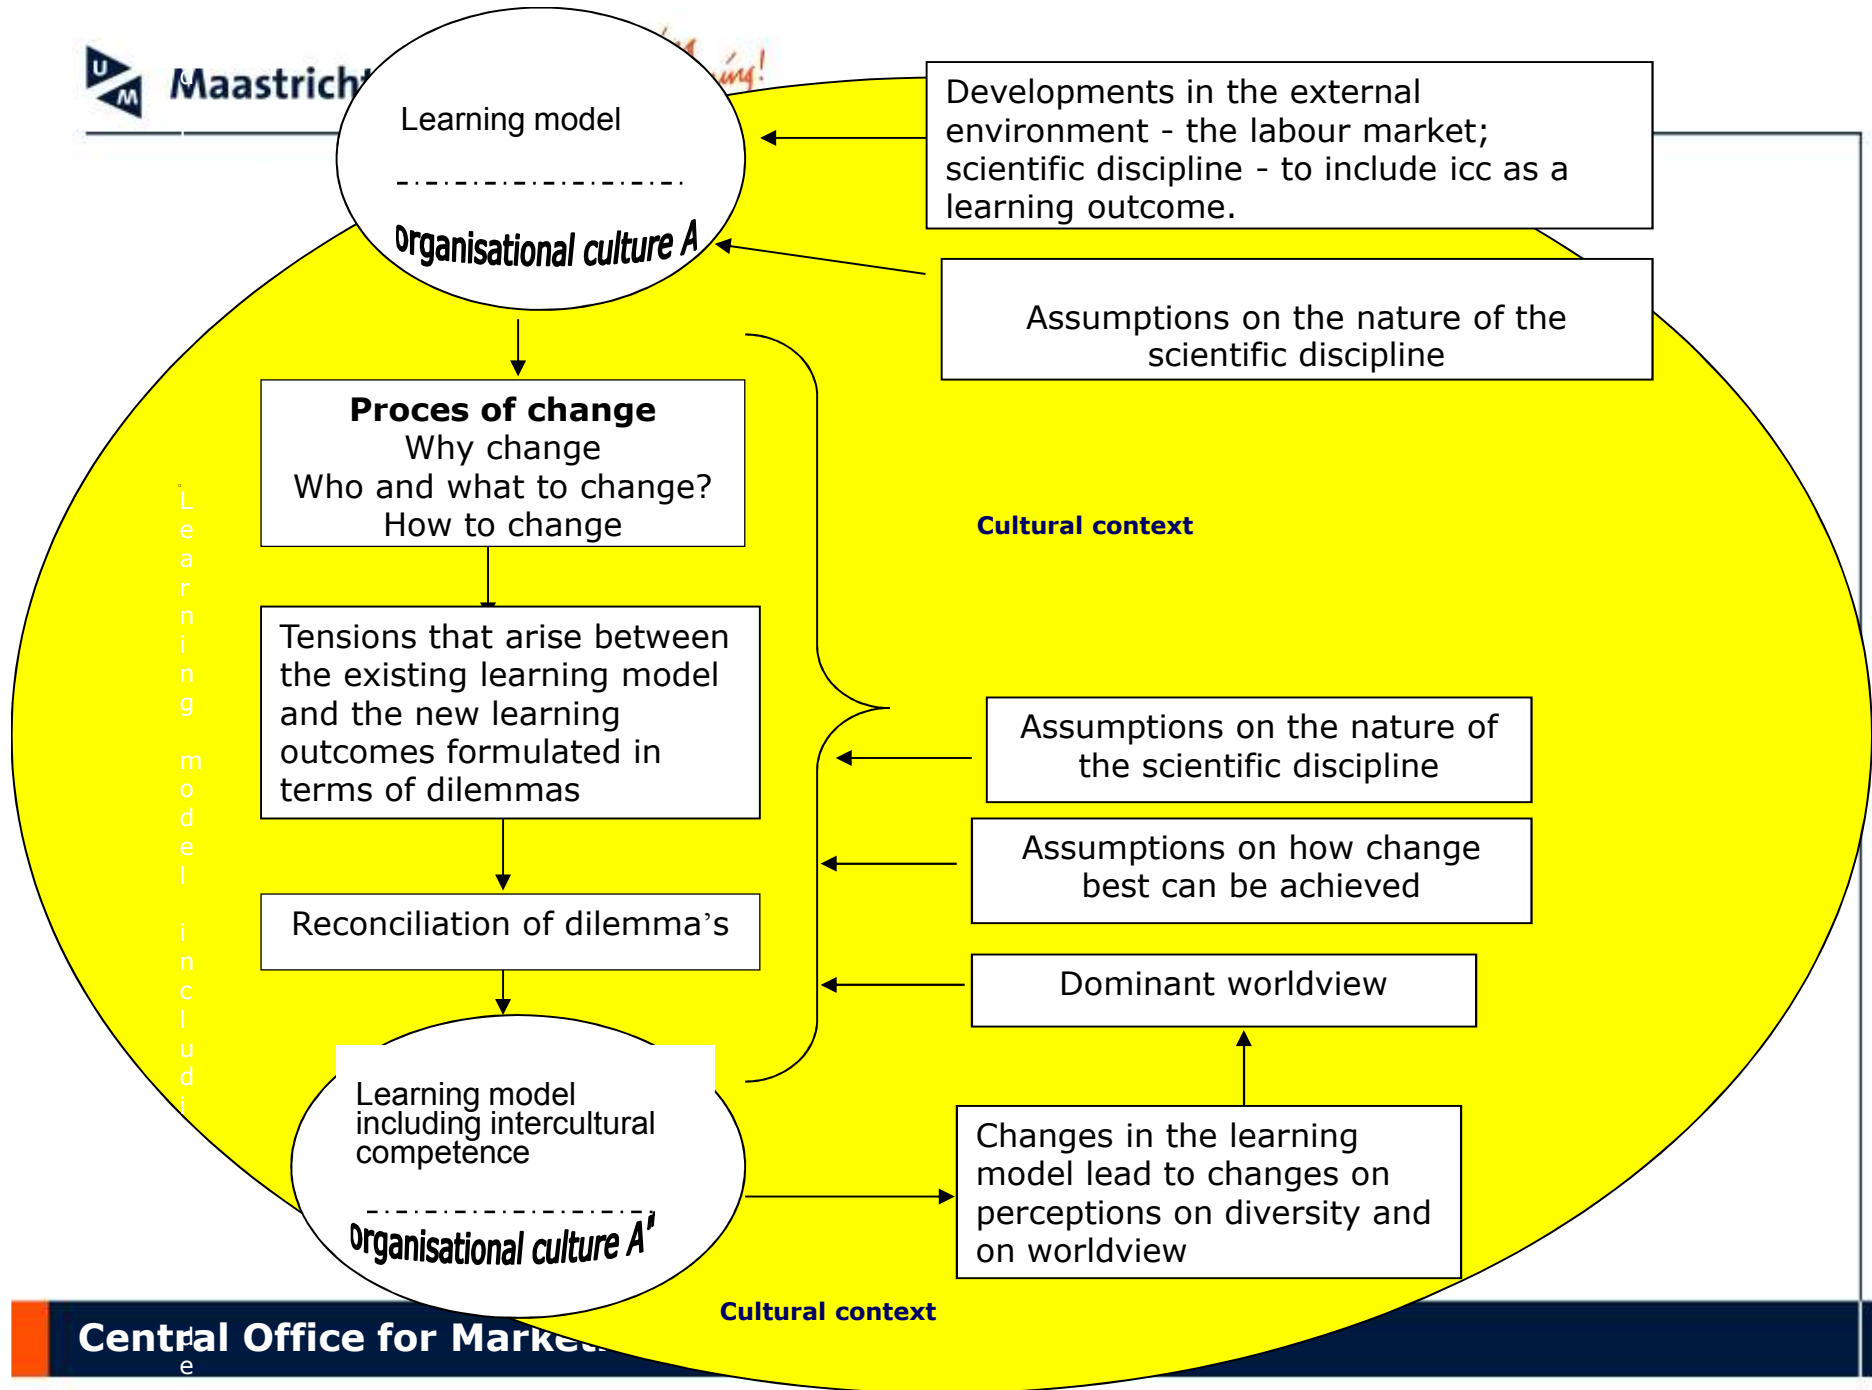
Maastricht

Learning model

Organisational culture A

Developments in the external environment - the labour market; scientific discipline - to include icc as a learning outcome.

Assumptions on the nature of the scientific discipline

**Proces of change**
Why change
Who and what to change?
How to change

Cultural context

Tensions that arise between the existing learning model and the new learning outcomes formulated in terms of dilemmas

Assumptions on the nature of the scientific discipline

Assumptions on how change best can be achieved

Reconciliation of dilemma's

Dominant worldview

Learning model includ

Learning model including intercultural competence

Organisational culture A'

Changes in the learning model lead to changes on perceptions on diversity and on worldview

Cultural context

Central Office for Market